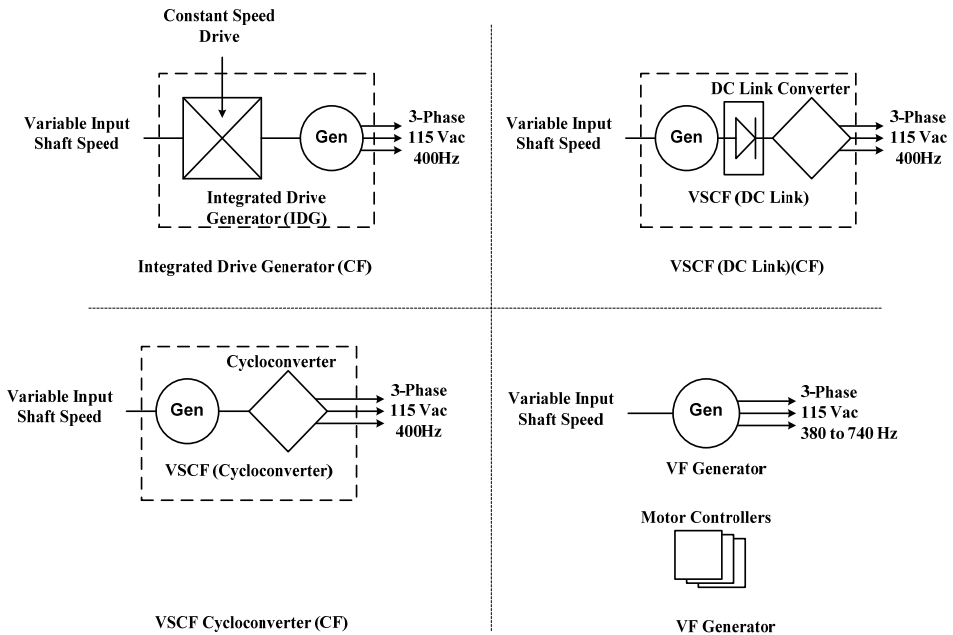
Constant Speed Drive

Variable Input Shaft Speed

Gen

3-Phase
115 Vac
400Hz

Integrated Drive Generator (IDG)

Integrated Drive Generator (CF)

Variable Input Shaft Speed

DC Link Converter

Gen

3-Phase
115 Vac
400Hz

VSCF (DC Link)

VSCF (DC Link)(CF)

Variable Input Shaft Speed

Cycloconverter

Gen

3-Phase
115 Vac
400Hz

VSCF (Cycloconverter)

VSCF Cycloconverter (CF)

Variable Input Shaft Speed

Gen

3-Phase
115 Vac
380 to 740 Hz

VF Generator

Motor Controllers

VF Generator